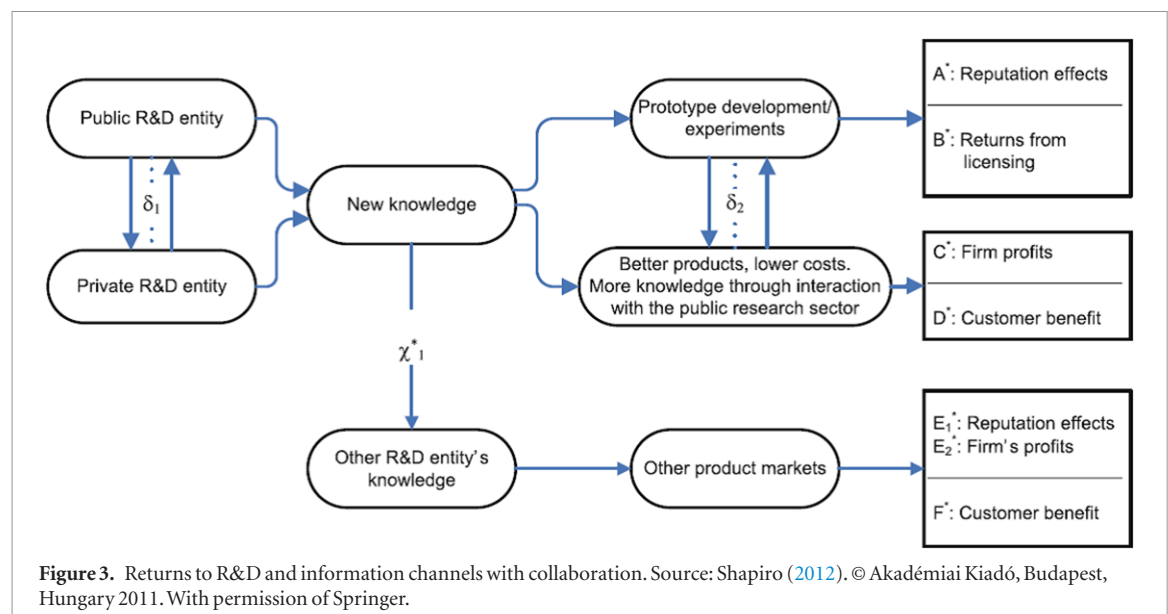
Public R&D entity

$\delta_1$

Private R&D entity

New knowledge

$\chi^*_1$

Prototype development/ experiments

$\delta_2$

Better products, lower costs. More knowledge through interaction with the public research sector

$A^*$: Reputation effects

$B^*$: Returns from licensing

$C^*$: Firm profits

$D^*$: Customer benefit

Other R&D entity's knowledge

Other product markets

$E_1^*$: Reputation effects
$E_2^*$: Firm's profits

$F^*$: Customer benefit

**Figure 3.** Returns to R&D and information channels with collaboration. Source: Shapiro (2012). © Akadémiai Kiadó, Budapest, Hungary 2011. With permission of Springer.